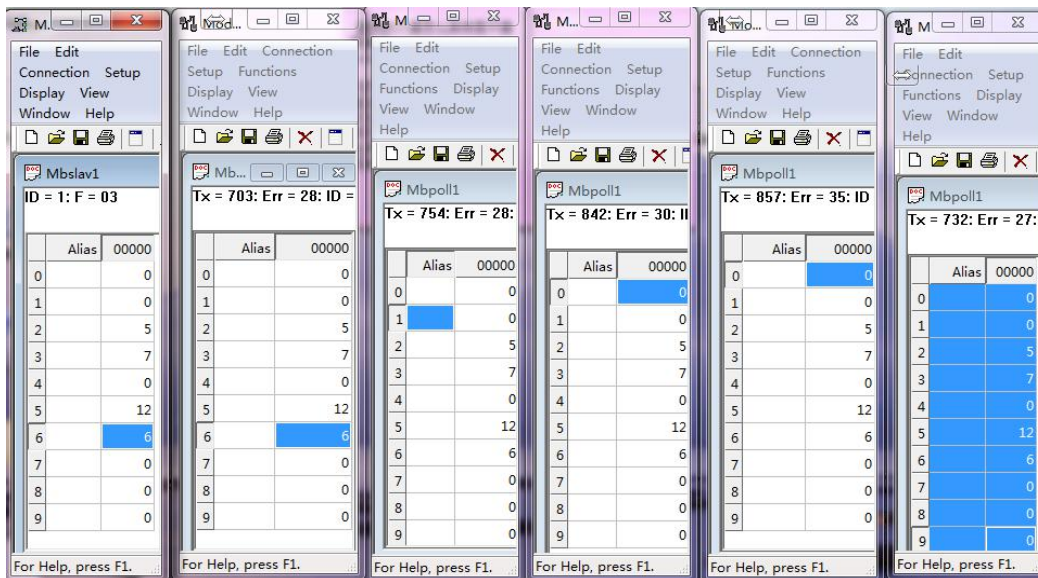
M.

File Edit
Connection Setup
Display View
Window Help

Mbslav1

ID = 1: F = 03

| | Alias | 00000 |
|---|---|---|
| 0 | | 0 |
| 1 | | 0 |
| 2 | | 5 |
| 3 | | 7 |
| 4 | | 0 |
| 5 | | 12 |
| 6 | | 6 |
| 7 | | 0 |
| 8 | | 0 |
| 9 | | 0 |

For Help, press F1.

Mod...

File Edit Connection
Setup Functions
Display View
Window Help

Mb...

Tx = 703: Err = 28: ID =

| | Alias | 00000 |
|---|---|---|
| 0 | | 0 |
| 1 | | 0 |
| 2 | | 5 |
| 3 | | 7 |
| 4 | | 0 |
| 5 | | 12 |
| 6 | | 6 |
| 7 | | 0 |
| 8 | | 0 |
| 9 | | 0 |

For Help, press F1.

M

File Edit
Connection Setup
Functions Display
View Window
Help

Mbpoll1

Tx = 754: Err = 28:

| | Alias | 00000 |
|---|---|---|
| 0 | | 0 |
| 1 | | 0 |
| 2 | | 5 |
| 3 | | 7 |
| 4 | | 0 |
| 5 | | 12 |
| 6 | | 6 |
| 7 | | 0 |
| 8 | | 0 |
| 9 | | 0 |

For Help, press F1.

M...

File Edit
Connection Setup
Functions Display
View Window
Help

Mbpoll1

Tx = 842: Err = 30: I

| | Alias | 00000 |
|---|---|---|
| 0 | | 0 |
| 1 | | 0 |
| 2 | | 5 |
| 3 | | 7 |
| 4 | | 0 |
| 5 | | 12 |
| 6 | | 6 |
| 7 | | 0 |
| 8 | | 0 |
| 9 | | 0 |

For Help, press F1.

Mo...

File Edit Connection
Setup Functions
Display View
Window Help

Mbpoll1

Tx = 857: Err = 35: ID

| | Alias | 00000 |
|---|---|---|
| 0 | | 0 |
| 1 | | 0 |
| 2 | | 5 |
| 3 | | 7 |
| 4 | | 0 |
| 5 | | 12 |
| 6 | | 6 |
| 7 | | 0 |
| 8 | | 0 |
| 9 | | 0 |

For Help, press F1.

M

File Edit
Connection Setup
Functions Display
View Window
Help

Mbpoll1

Tx = 732: Err = 27:

| | Alias | 00000 |
|---|---|---|
| 0 | | 0 |
| 1 | | 0 |
| 2 | | 5 |
| 3 | | 7 |
| 4 | | 0 |
| 5 | | 12 |
| 6 | | 6 |
| 7 | | 0 |
| 8 | | 0 |
| 9 | | 0 |

For Help, press F1.